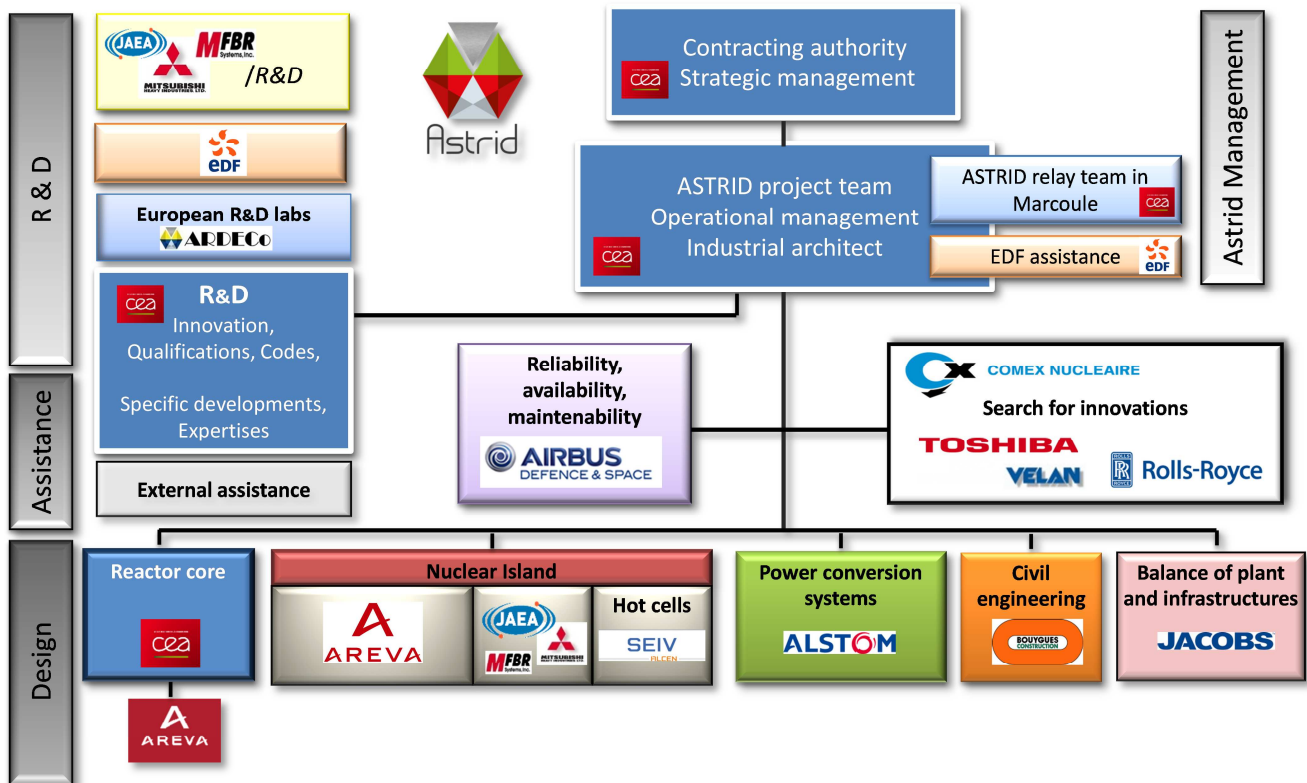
R & D

Assistance

Design

JAEA MFBR Systems, Inc. MITSUBISHI HEAVY INDUSTRIES LTD. /R&D

eDF

European R&D labs
ARDECo

cea R&D
Innovation, Qualifications, Codes,

Specific developments, Expertises

External assistance

Astrid

Contracting authority
Strategic management
cea

ASTRID project team
Operational management
Industrial architect
cea

ASTRID relay team in Marcoule
cea

EDF assistance
eDF

Astrid Management

Reliability, availability, maintenability
AIRBUS DEFENCE & SPACE

COMEX NUCLEAIRE
Search for innovations
TOSHIBA
VELAN
Rolls-Royce

Reactor core
cea

AREVA

Nuclear Island
AREVA
JAEA
MFBR Systems, Inc.
MITSUBISHI
Hot cells
SEIV ALCEN

Power conversion systems
ALSTOM

Civil engineering
BOUYGUES CONSTRUCTION

Balance of plant and infrastructures
JACOBS